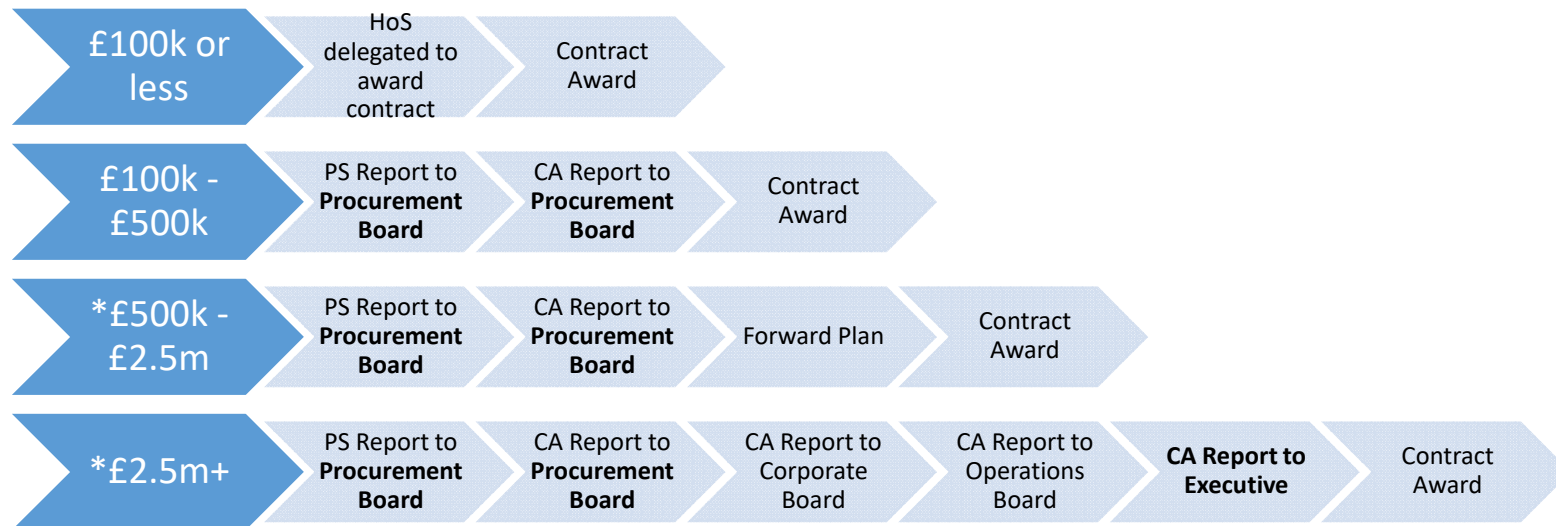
£100k or less

HoS delegated to award contract

Contract Award

£100k - £500k

PS Report to **Procurement Board**

CA Report to **Procurement Board**

Contract Award

*£500k - £2.5m

PS Report to **Procurement Board**

CA Report to **Procurement Board**

Forward Plan

Contract Award

*£2.5m+

PS Report to **Procurement Board**

CA Report to **Procurement Board**

CA Report to Corporate Board

CA Report to Operations Board

**CA Report to Executive**

Contract Award